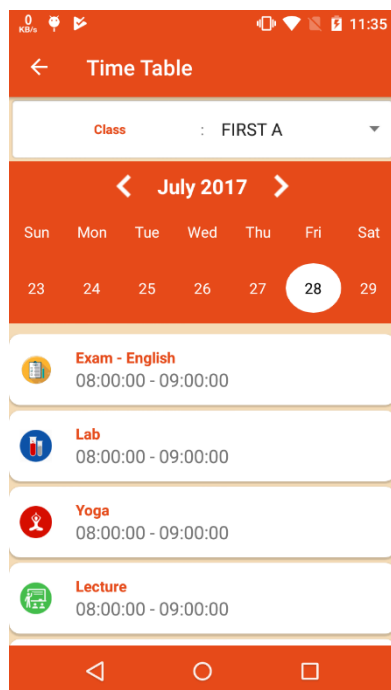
0 KB/s

11:35

Time Table

Class : FIRST A

July 2017

| Sun | Mon | Tue | Wed | Thu | Fri | Sat |
|---|---|---|---|---|---|---|
| 23 | 24 | 25 | 26 | 27 | 28 | 29 |

Exam - English
08:00:00 - 09:00:00

Lab
08:00:00 - 09:00:00

Yoga
08:00:00 - 09:00:00

Lecture
08:00:00 - 09:00:00